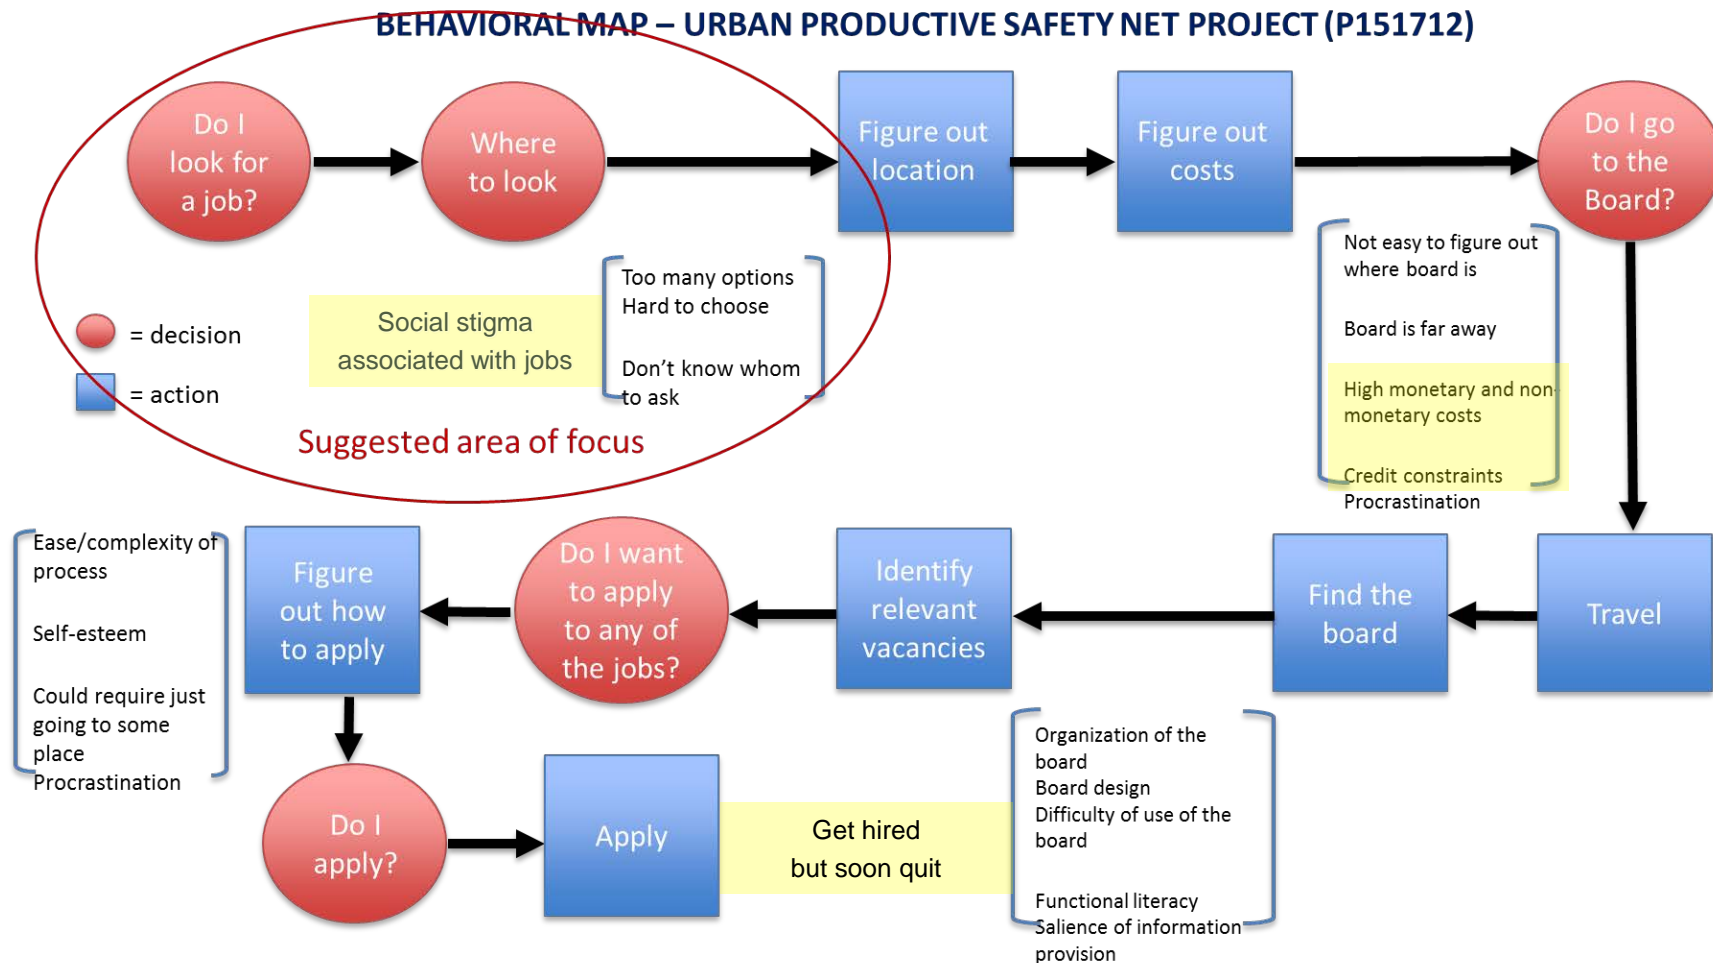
BEHAVIORAL MAP – URBAN PRODUCTIVE SAFETY NET PROJECT (P151712)

Do I look for a job?

Where to look

Figure out location

Figure out costs

Do I go to the Board?

= decision

= action

Social stigma associated with jobs

Too many options
Hard to choose

Don't know whom to ask

Suggested area of focus

Not easy to figure out where board is

Board is far away

High monetary and non-monetary costs

Credit constraints
Procrastination

Travel

Find the board

Identify relevant vacancies

Do I want to apply to any of the jobs?

Figure out how to apply

Ease/complexity of process

Self-esteem

Could require just going to some place
Procrastination

Do I apply?

Apply

Get hired but soon quit

Organization of the board
Board design
Difficulty of use of the board

Functional literacy
Salience of information provision